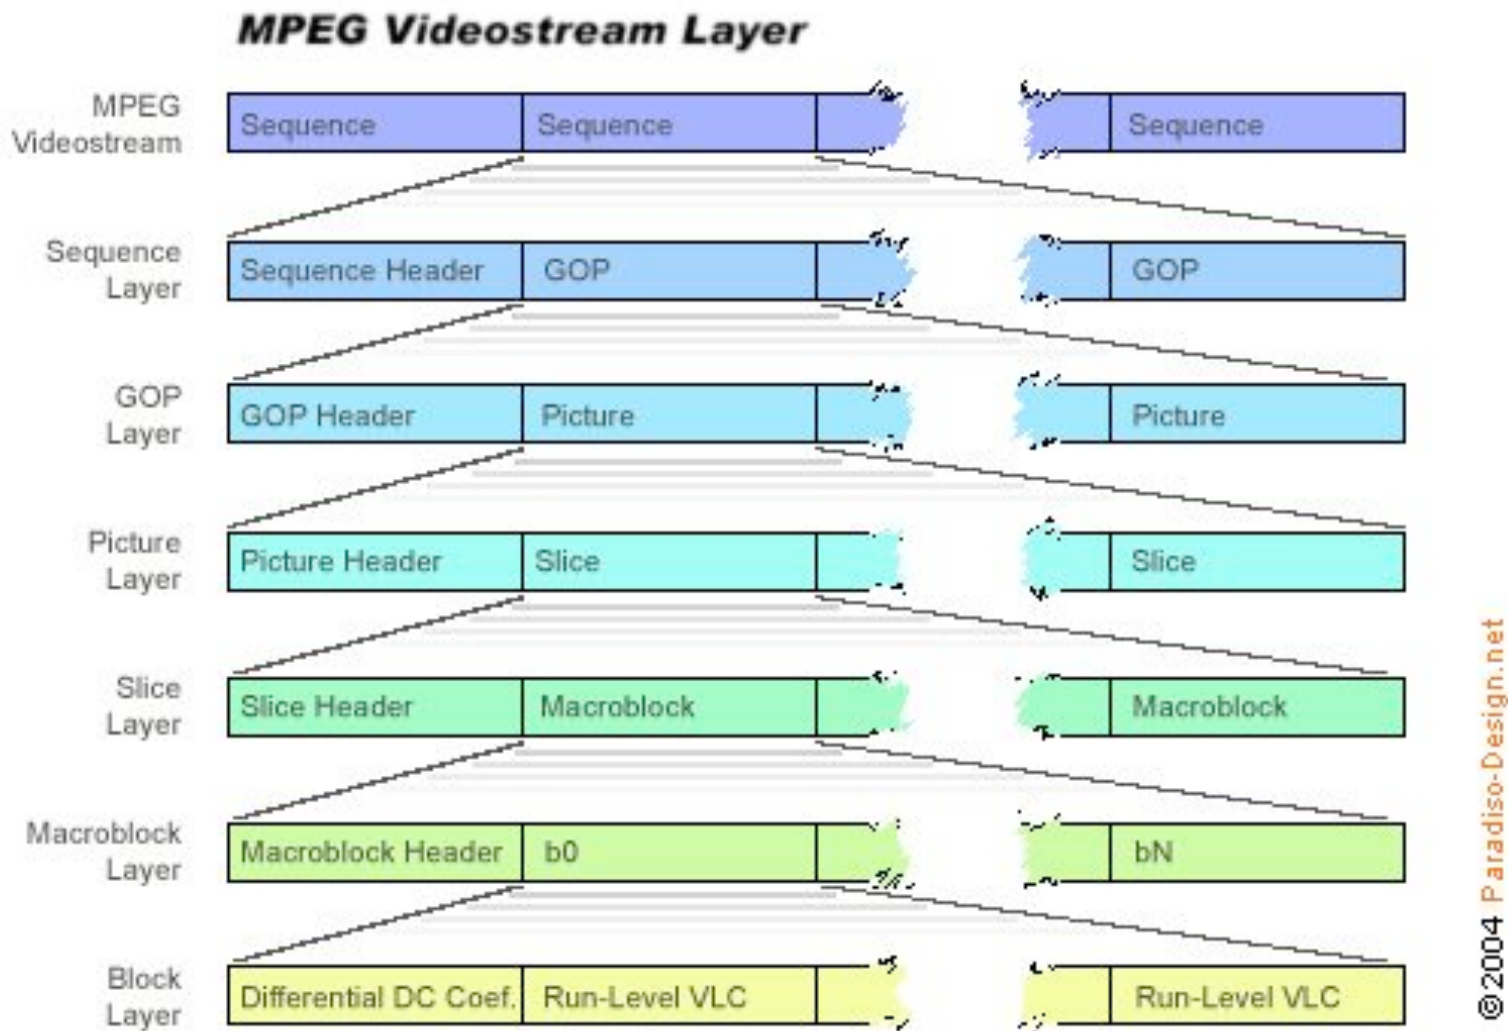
MPEG Videostream Layer

MPEG Videostream
Sequence | Sequence | Sequence

Sequence Layer
Sequence Header | GOP | GOP

GOP Layer
GOP Header | Picture | Picture

Picture Layer
Picture Header | Slice | Slice

Slice Layer
Slice Header | Macroblock | Macroblock

Macroblock Layer
Macroblock Header | b0 | bN

Block Layer
Differential DC Coef. | Run-Level VLC | Run-Level VLC

©2004 Paradiso-Design.net